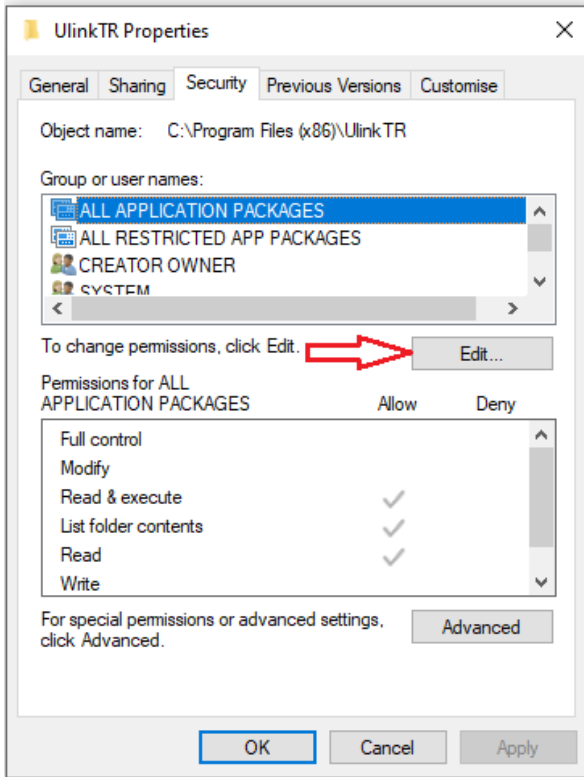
UlinkTR Properties

General | Sharing | Security | Previous Versions | Customise

Object name: C:\Program Files (x86)\UlinkTR

Group or user names:

ALL APPLICATION PACKAGES
ALL RESTRICTED APP PACKAGES
CREATOR OWNER
SYSTEM

To change permissions, click Edit.

Edit...

Permissions for ALL APPLICATION PACKAGES

| | Allow | Deny |
|---|---|---|
| Full control | | |
| Modify | | |
| Read & execute | ✓ | |
| List folder contents | ✓ | |
| Read | ✓ | |
| Write | | |

For special permissions or advanced settings, click Advanced.

Advanced

OK Cancel Apply